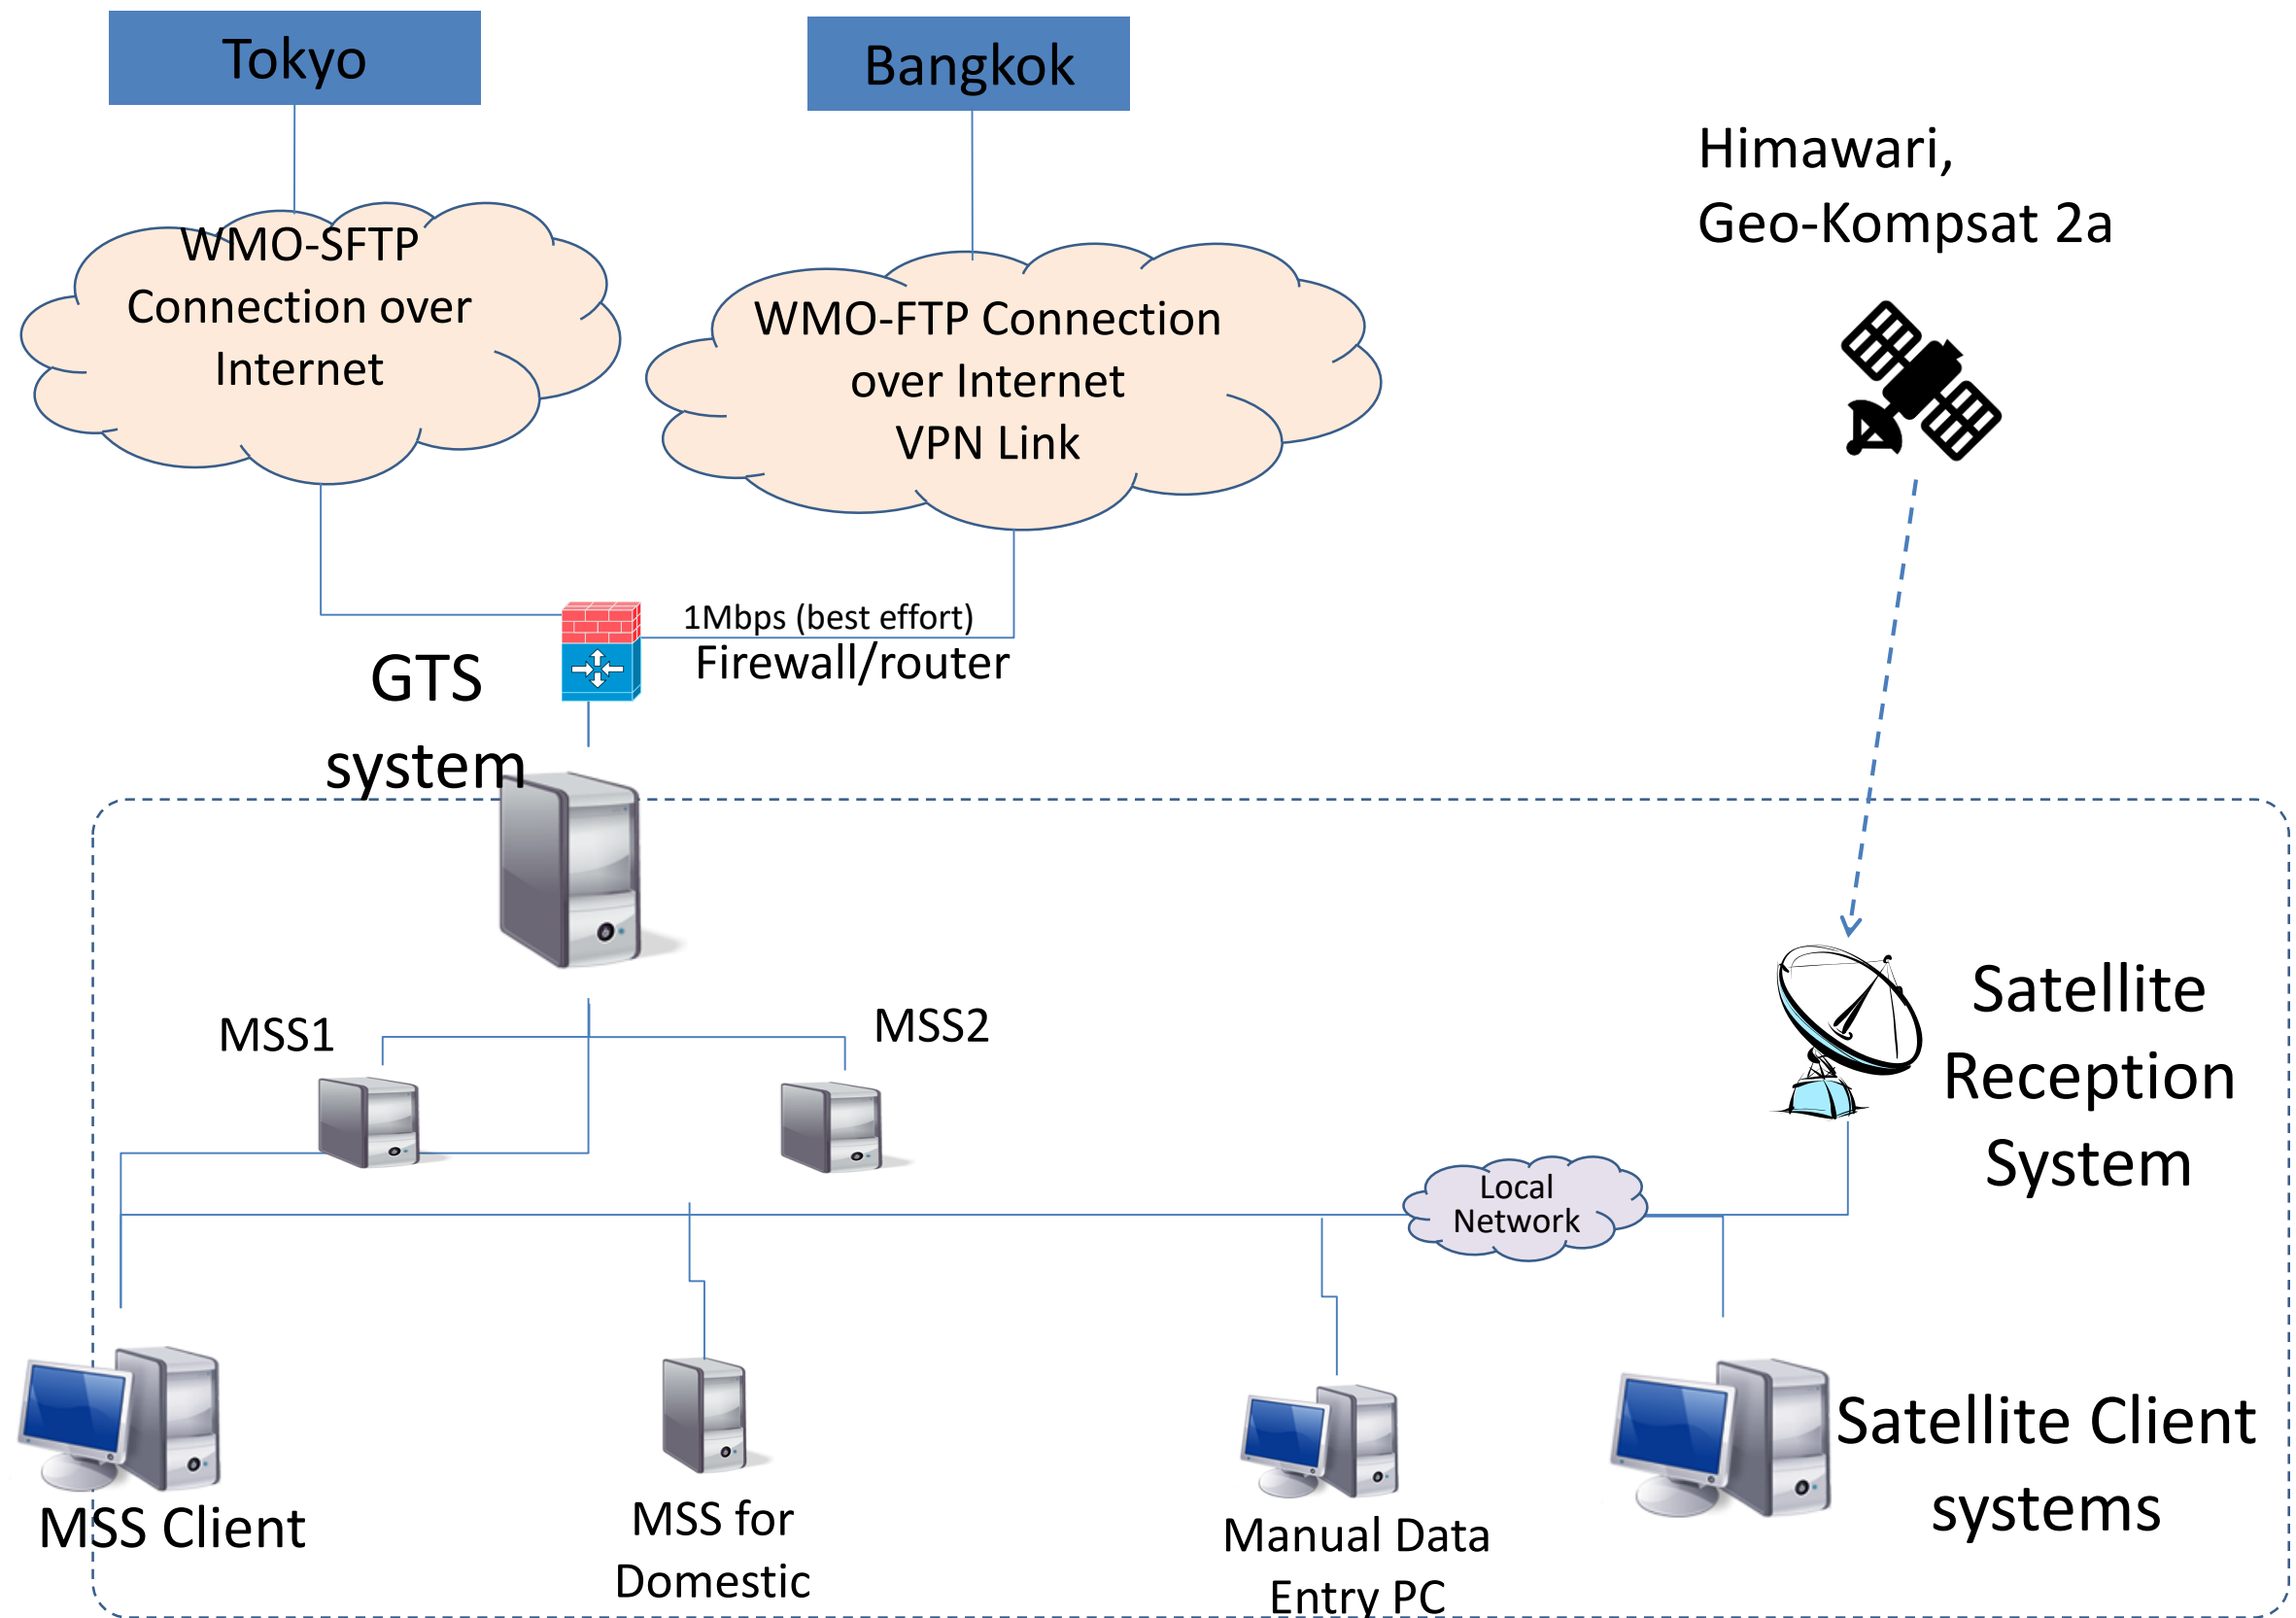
Tokyo

Bangkok

Himawari,
Geo-Kompsat 2a

WMO-SFTP Connection over Internet

WMO-FTP Connection over Internet VPN Link

1Mbps (best effort)
Firewall/router

GTS system

MSS1

MSS2

Satellite Reception System

Local Network

MSS Client

MSS for Domestic

Manual Data Entry PC

Satellite Client systems